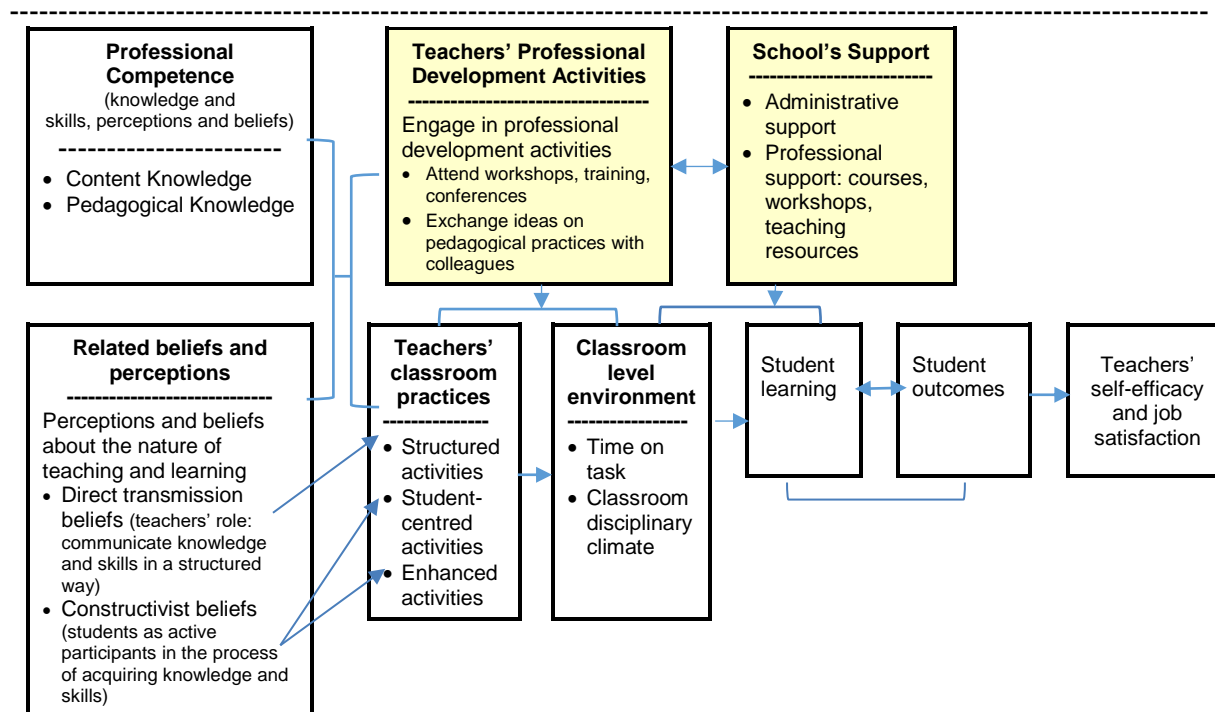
Professional Competence (knowledge and skills, perceptions and beliefs)

- Content Knowledge
- Pedagogical Knowledge

Teachers' Professional Development Activities

Engage in professional development activities
- Attend workshops, training, conferences
- Exchange ideas on pedagogical practices with colleagues

School's Support

- Administrative support
- Professional support: courses, workshops, teaching resources

Related beliefs and perceptions

Perceptions and beliefs about the nature of teaching and learning
- Direct transmission beliefs (teachers' role: communicate knowledge and skills in a structured way)
- Constructivist beliefs (students as active participants in the process of acquiring knowledge and skills)

Teachers' classroom practices

- Structured activities
- Student-centred activities
- Enhanced activities

Classroom level environment

- Time on task
- Classroom disciplinary climate

Student learning

Student outcomes

Teachers' self-efficacy and job satisfaction